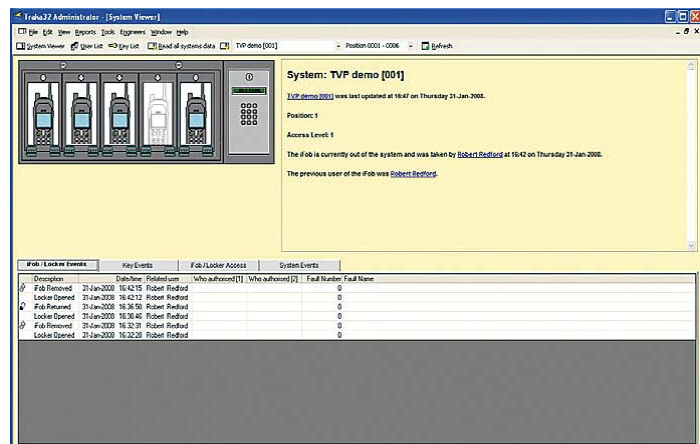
Traka32 Administrator - [System Viewer]

File Edit View Reports Tools Engineers Window Help

System Viewer User List Key List Read all systems data TVP demo [001] Position 0001 - 0006 Refresh

System: TVP demo [001]

TVP demo [001] was last updated at 16:47 on Thursday 31-Jan-2008.

Position: 1

Access Level: 1

The iFob is currently out of the system and was taken by Robert Redford at 16:42 on Thursday 31-Jan-2008.

The previous user of the iFob was Robert Redford.

iFob / Locker Events | Key Events | iFob / Locker Access | System Events

| | Description | Date/time | Related user | Who authorised [1] | Who authorised [2] | Fault Number | Fault Name |
|---|---|---|---|---|---|---|---|
| | iFob Removed | 31-Jan-2008 16:42:15 | Robert Redford | | | 0 | |
| | Locker Opened | 31-Jan-2008 16:42:12 | Robert Redford | | | 0 | |
| | iFob Returned | 31-Jan-2008 16:36:50 | Robert Redford | | | 0 | |
| | Locker Opened | 31-Jan-2008 16:36:46 | Robert Redford | | | 0 | |
| | iFob Removed | 31-Jan-2008 16:32:31 | Robert Redford | | | 0 | |
| | Locker Opened | 31-Jan-2008 16:32:28 | Robert Redford | | | 0 | |